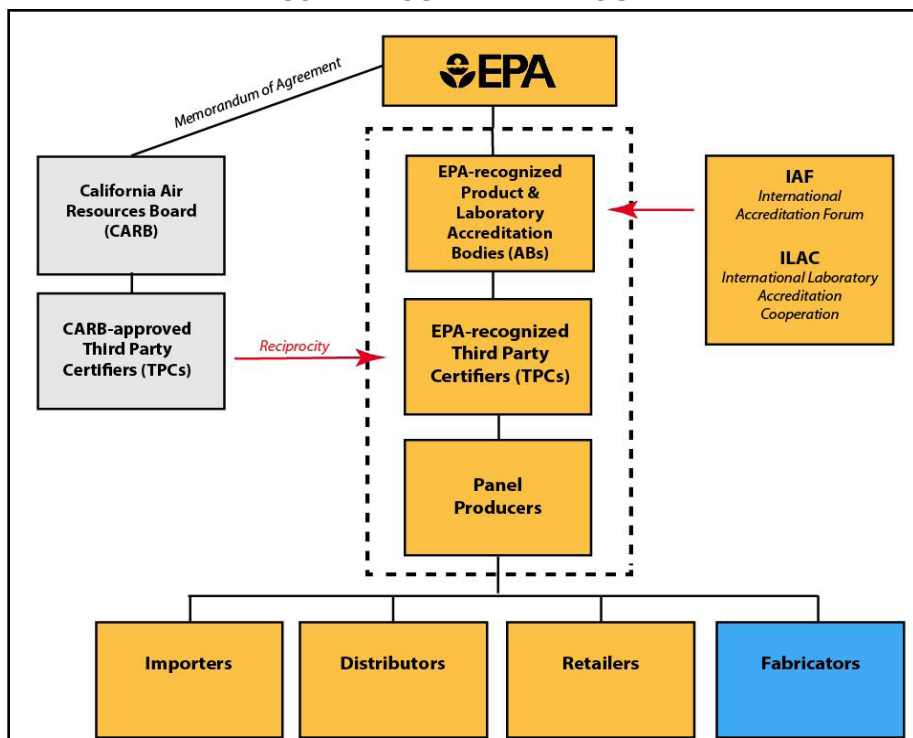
EPA

Memorandum of Agreement

California Air Resources Board (CARB)

CARB-approved Third Party Certifiers (TPCs)

Reciprocity

EPA-recognized Product & Laboratory Accreditation Bodies (ABs)

EPA-recognized Third Party Certifiers (TPCs)

Panel Producers

IAF
International Accreditation Forum

ILAC
International Laboratory Accreditation Cooperation

Importers

Distributors

Retailers

Fabricators